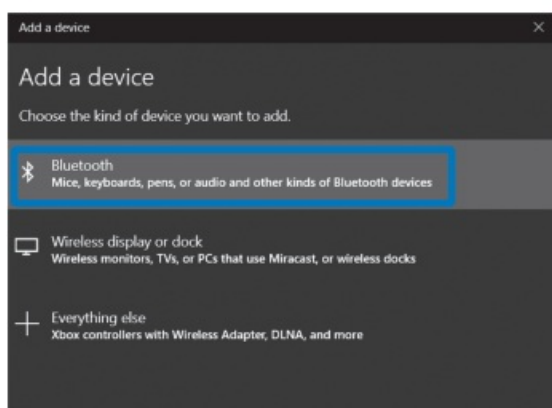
Add a device

Add a device

Choose the kind of device you want to add.

Bluetooth
Mice, keyboards, pens, or audio and other kinds of Bluetooth devices

Wireless display or dock
Wireless monitors, TVs, or PCs that use Miracast, or wireless docks

Everything else
Xbox controllers with Wireless Adapter, DLNA, and more